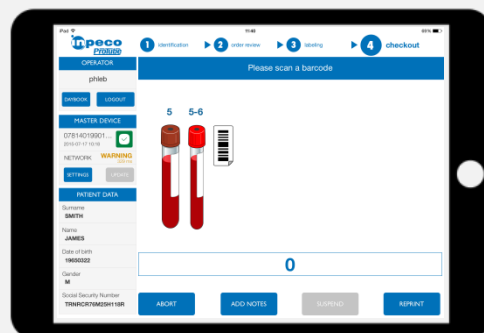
iPad 11:45 65%

inpeco

1 identification ▶ 2 order review ▶ 3 labeling ▶ 4 checkout

OPERATOR

phleb

DAYBOOK LOGOUT

MASTER DEVICE

07814019901...
2015 07 17 10:16

NETWORK WARNING

SETTINGS UPDATE

PATIENT DATA

Surname
SMITH

Name
JAMES

Date of birth
19600322

Gender
M

Social Security Number
TRNRCR76M25H118R

Please scan a barcode

5 5-6

0

ABORT ADD NOTES SUSPEND REPRINT